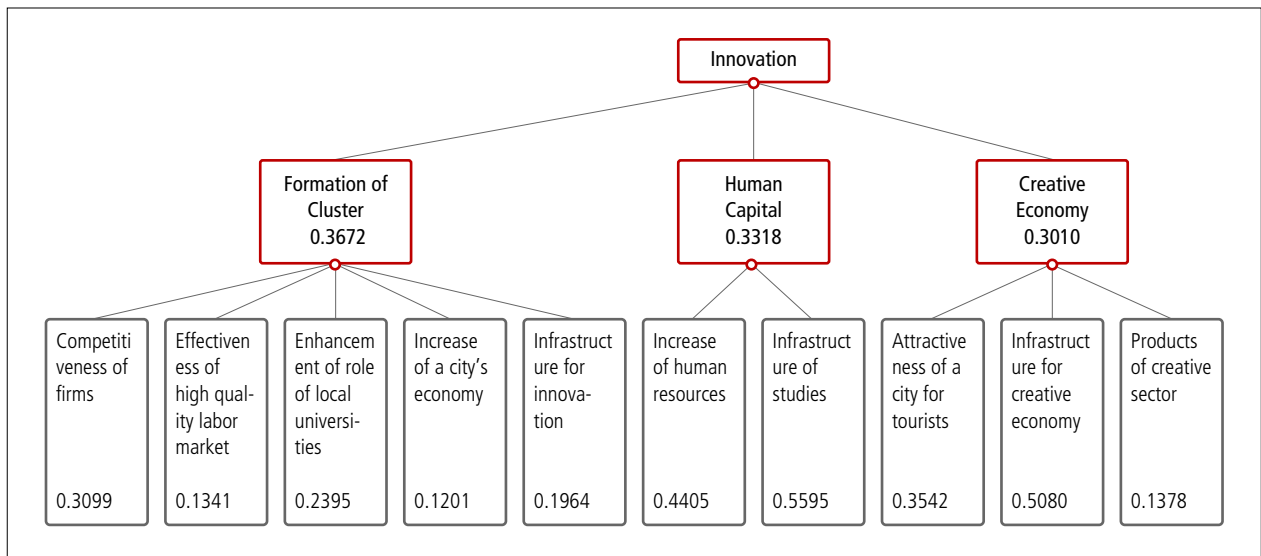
Innovation

Formation of Cluster 0.3672

Human Capital 0.3318

Creative Economy 0.3010

Competitiveness of firms 0.3099

Effectiveness of high quality labor market 0.1341

Enhancement of role of local universities 0.2395

Increase of a city's economy 0.1201

Infrastructure for innovation 0.1964

Increase of human resources 0.4405

Infrastructure of studies 0.5595

Attractiveness of a city for tourists 0.3542

Infrastructure for creative economy 0.5080

Products of creative sector 0.1378